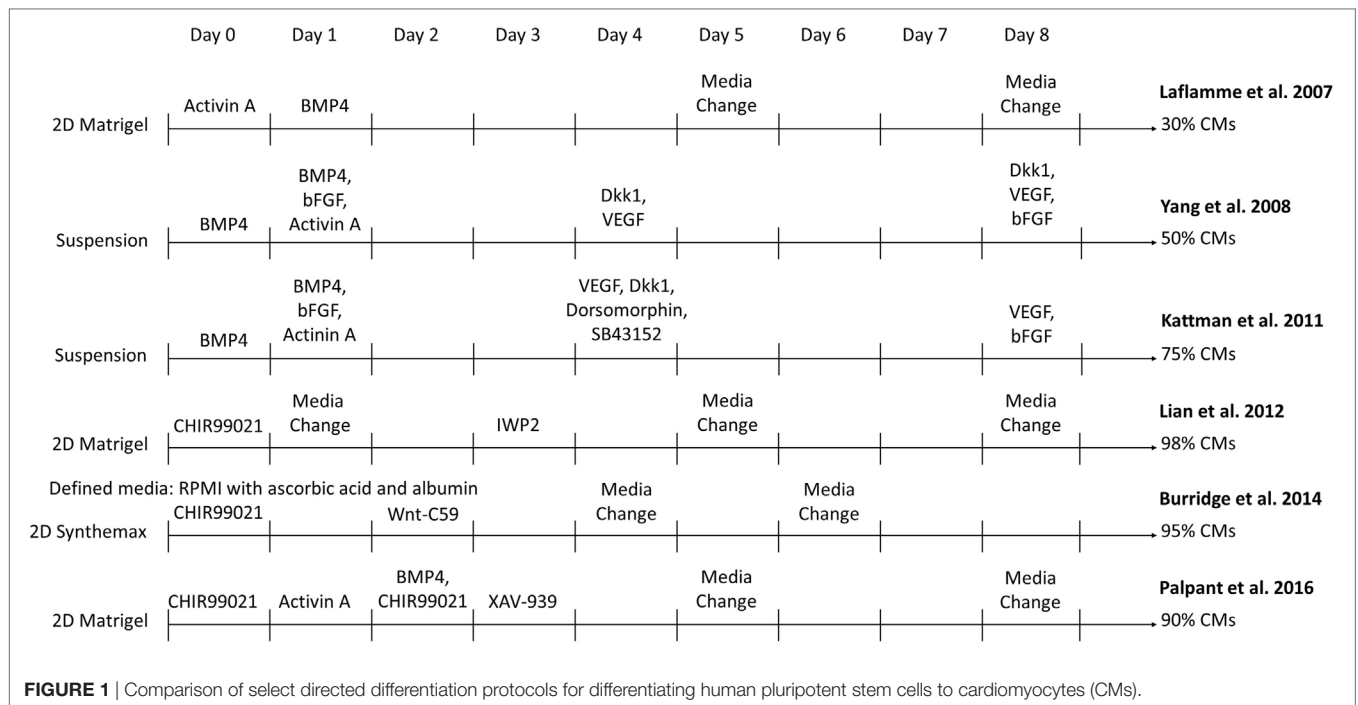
Day 0 Day 1 Day 2 Day 3 Day 4 Day 5 Day 6 Day 7 Day 8

2D Matrigel
Activin A
BMP4
Media Change
Media Change
Laflamme et al. 2007
30% CMs

Suspension
BMP4
BMP4, bFGF, Activin A
Dkk1, VEGF
Dkk1, VEGF, bFGF
Yang et al. 2008
50% CMs

Suspension
BMP4
BMP4, bFGF, Actinin A
VEGF, Dkk1, Dorsomorphin, SB43152
VEGF, bFGF
Kattman et al. 2011
75% CMs

2D Matrigel
CHIR99021
Media Change
IWP2
Media Change
Media Change
Lian et al. 2012
98% CMs

Defined media: RPMI with ascorbic acid and albumin
2D Synthemax
CHIR99021
Wnt-C59
Media Change
Media Change
Burridge et al. 2014
95% CMs

2D Matrigel
CHIR99021
Activin A
BMP4, CHIR99021
XAV-939
Media Change
Media Change
Palpant et al. 2016
90% CMs

FIGURE 1 | Comparison of select directed differentiation protocols for differentiating human pluripotent stem cells to cardiomyocytes (CMs).